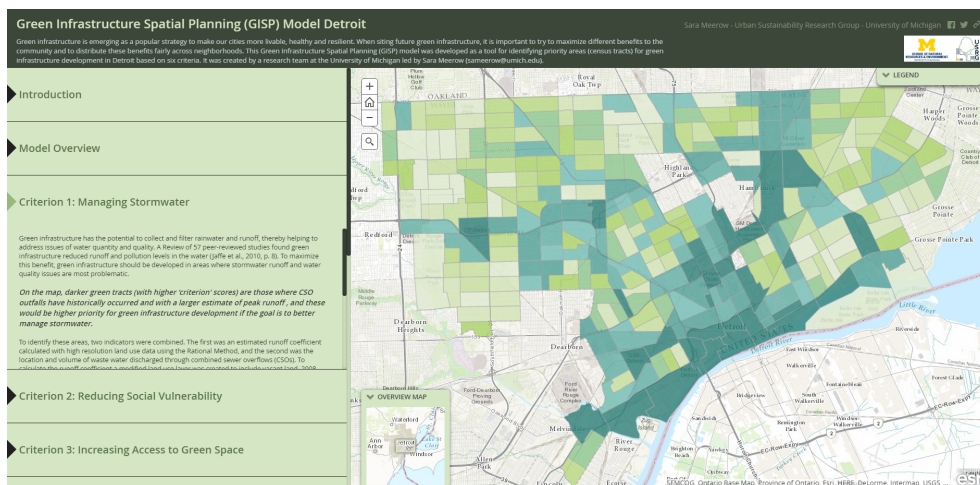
Green Infrastructure Spatial Planning (GISP) Model Detroit

Sara Meerow - Urban Sustainability Research Group - University of Michigan

Green infrastructure is emerging as a popular strategy to make our cities more livable, healthy and resilient. When siting future green infrastructure, it is important to try to maximize different benefits to the community and to distribute these benefits fairly across neighborhoods. This Green Infrastructure Spatial Planning (GISP) model was developed as a tool for identifying priority areas (census tracts) for green infrastructure development in Detroit based on six criteria. It was created by a research team at the University of Michigan led by Sara Meerow (sameerow@umich.edu).

Introduction

Model Overview

Criterion 1: Managing Stormwater

Green infrastructure has the potential to collect and filter rainwater and runoff, thereby helping to address issues of water quantity and quality. A Review of 57 peer-reviewed studies found green infrastructure reduced runoff and pollution levels in the water (Jaffe et al., 2010, p. 8). To maximize this benefit, green infrastructure should be developed in areas where stormwater runoff and water quality issues are most problematic.

On the map, darker green tracts (with higher 'criterion' scores) are those where CSO outfalls have historically occurred and with a larger estimate of peak runoff, and these would be higher priority for green infrastructure development if the goal is to better manage stormwater.

To identify these areas, two indicators were combined. The first was an estimated runoff coefficient calculated with high resolution land use data using the Rational Method, and the second was the location and volume of waste water discharged through combined sewer overflows (CSOs). To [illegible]

Criterion 2: Reducing Social Vulnerability

Criterion 3: Increasing Access to Green Space

LEGEND

OVERVIEW MAP

Waterford
Ann Arbor
Detroit
Windsor

Royal Oak Twp
OAKLAND
Highland Park
Hamtramck
Redford
Dearborn Heights
Dearborn
Melvindale
River Rouge
Ecorse
Allen Park
Detroit
Windsor
Grosse Pointe
Grosse Pointe Park
Harper Woods
Grosse Pointe Woods
Walkerville
Riverside
Forest Glade
Sandwich
Remington Park
Little River
Middle Rouge Parkway
Fort Rouge Complex
Ford-Dearborn Proving Grounds
Dearborn Hills
Zug Island
Rivière Détroit

SEMCOG, Ontario Base Map, Province of Ontario, Esri, HERE, DeLorme, Intermap, USGS
esri